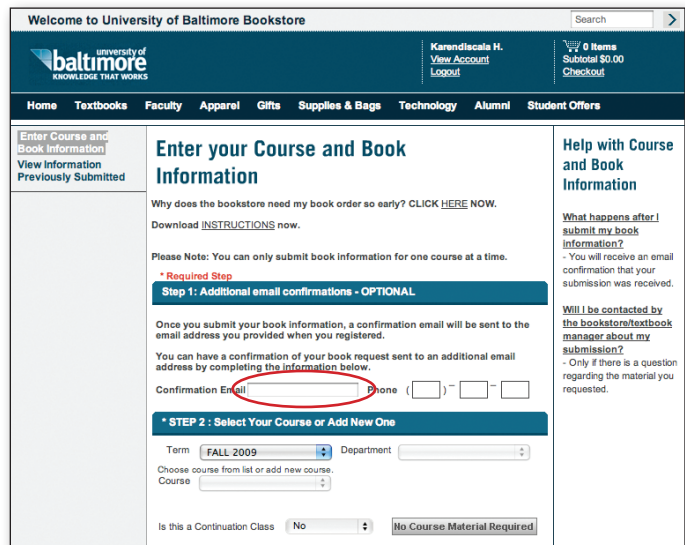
Welcome to University of Baltimore Bookstore

Search

university of baltimore
KNOWLEDGE THAT WORKS

Karendiscala H.
View Account
Logout

0 Items
Subtotal $0.00
Checkout

Home Textbooks Faculty Apparel Gifts Supplies & Bags Technology Alumni Student Offers

Enter Course and Book Information
View Information Previously Submitted

Enter your Course and Book Information

Why does the bookstore need my book order so early? CLICK HERE NOW.

Download INSTRUCTIONS now.

Please Note: You can only submit book information for one course at a time.

* Required Step

Step 1: Additional email confirmations - OPTIONAL

Once you submit your book information, a confirmation email will be sent to the email address you provided when you registered.

You can have a confirmation of your book request sent to an additional email address by completing the information below.

Confirmation Email Phone ( ) – –

* STEP 2 : Select Your Course or Add New One

Term FALL 2009 Department

Choose course from list or add new course.
Course

Is this a Continuation Class No No Course Material Required

Help with Course and Book Information

What happens after I submit my book information?
- You will receive an email confirmation that your submission was received.

Will I be contacted by the bookstore/textbook manager about my submission?
- Only if there is a question regarding the material you requested.